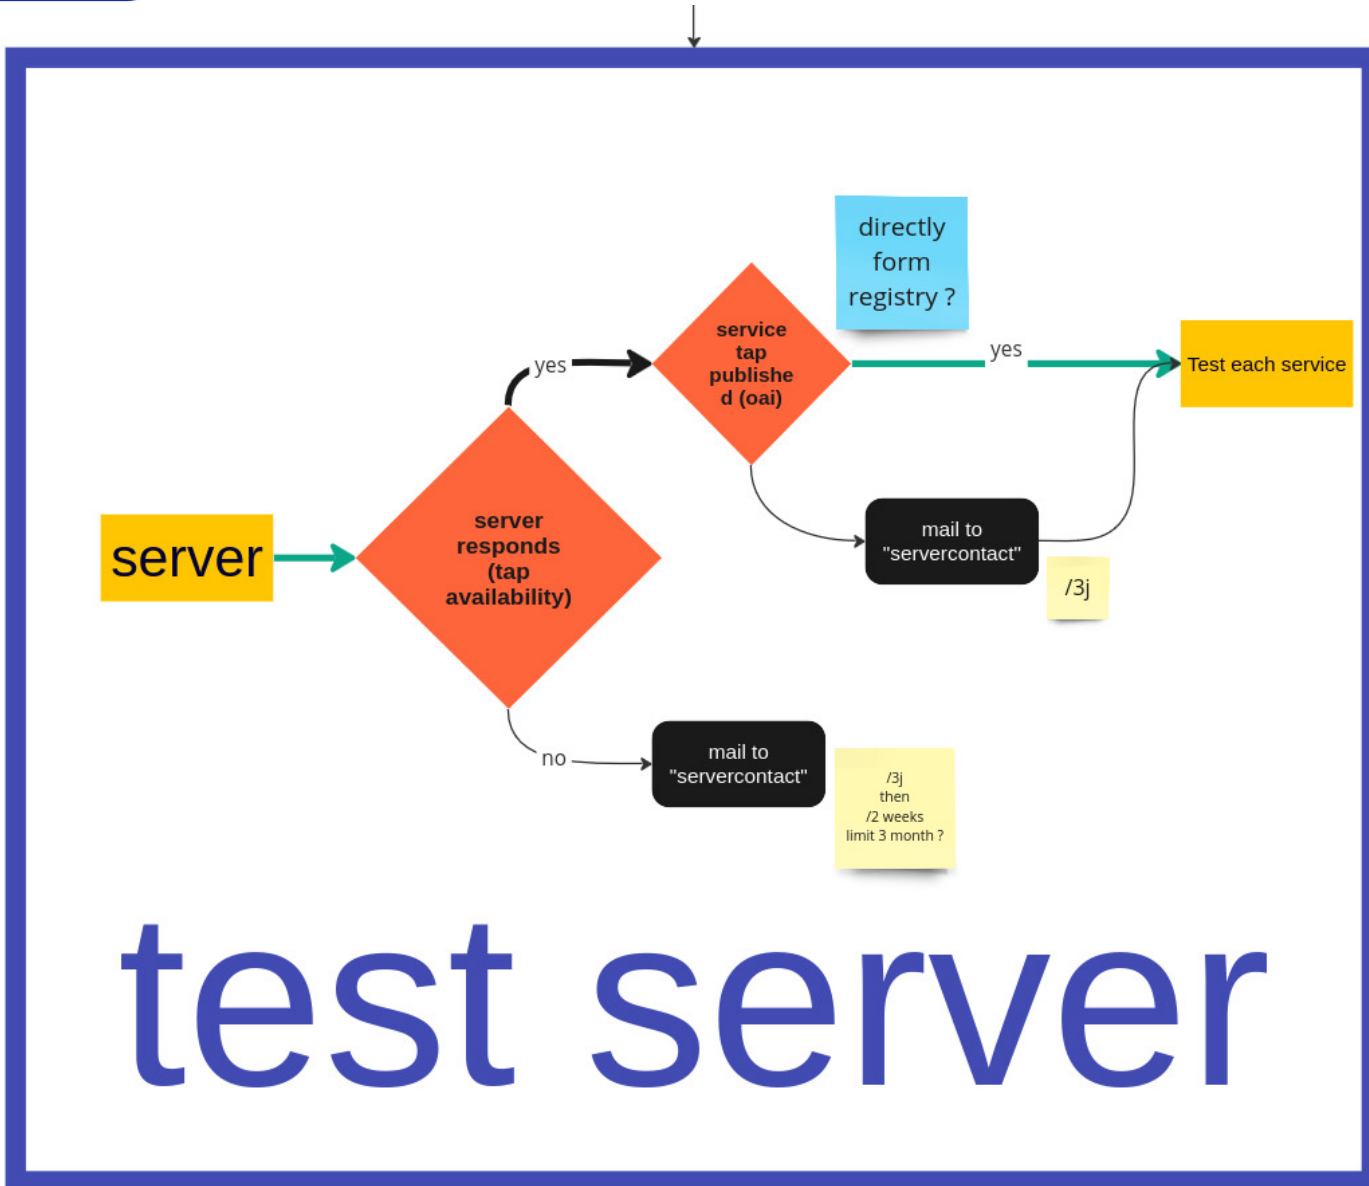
directly form registry ?

service tap published (oai)

yes

yes

Test each service

server

server responds (tap availability)

mail to "servercontact"

/3j

no

mail to "servercontact"

/3j
then
/2 weeks
limit 3 month ?

test server